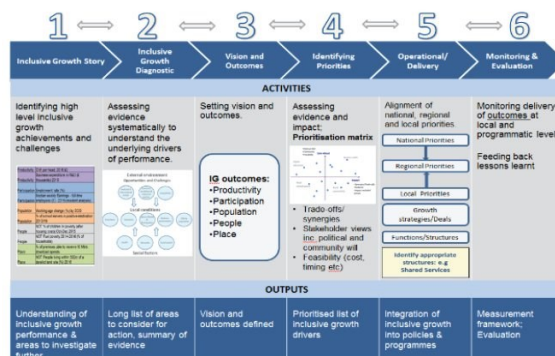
1 ⟺ 2 ⟺ 3 ⟺ 4 ⟺ 5 ⟺ 6

Inclusive Growth Story

Inclusive Growth Diagnostic

Vision and Outcomes

Identifying Priorities

Operational/ Delivery

Monitoring & Evaluation

ACTIVITIES

Identifying high level inclusive growth achievements and challenges

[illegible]

Assessing evidence systematically to understand the underlying drivers of performance.

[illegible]

Setting vision and outcomes.

IG outcomes:
•Productivity
•Participation
•Population
•People
•Place

Assessing evidence and impact; Prioritisation matrix

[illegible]

• Trade-offs/ synergies
• Stakeholder views inc. political and community will
• Feasibility (cost, timing etc)

Alignment of national, regional and local priorities.

National Priorities

Regional Priorities

Local Priorities

Growth strategies/Deals

Functions/Structures

Identify appropriate structures: e.g Shared Services

Monitoring delivery of outcomes at local and programmatic level

Feeding back lessons learnt

OUTPUTS

Understanding of inclusive growth performance & areas to investigate further

Long list of areas to consider for action, summary of evidence

Vision and outcomes defined

Prioritised list of inclusive growth drivers

Integration of inclusive growth into policies & programmes

Measurement framework; Evaluation